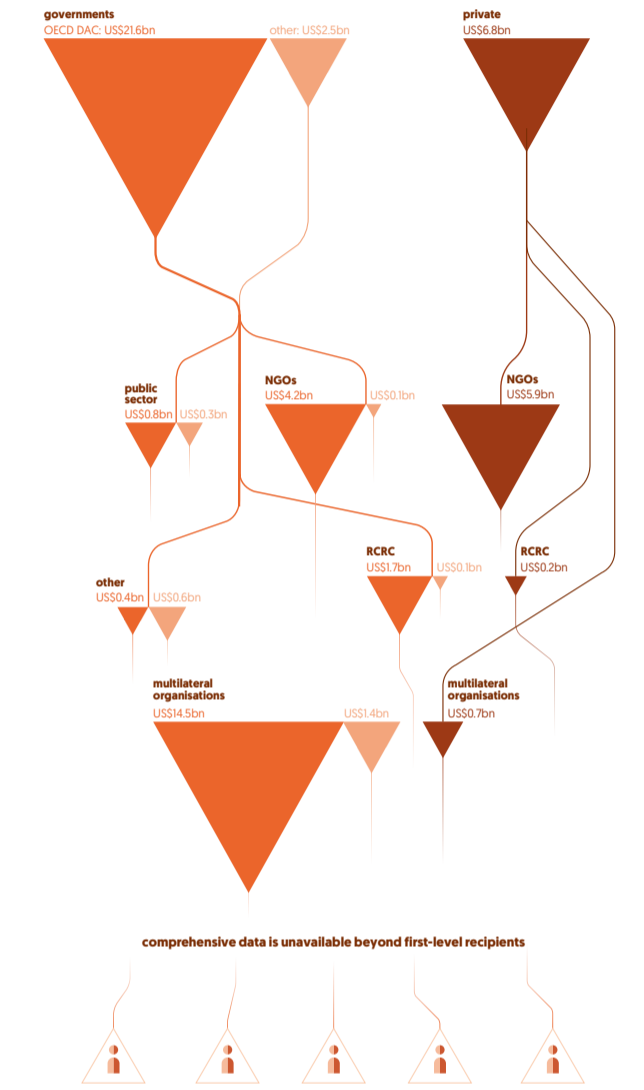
governments
OECD DAC: US$21.6bn

other: US$2.5bn

private
US$6.8bn

public sector
US$0.8bn US$0.3bn

NGOs
US$4.2bn US$0.1bn

NGOs
US$5.9bn

other
US$0.4bn US$0.6bn

RCRC
US$1.7bn US$0.1bn

RCRC
US$0.2bn

multilateral organisations
US$14.5bn US$1.4bn

multilateral organisations
US$0.7bn

comprehensive data is unavailable beyond first-level recipients